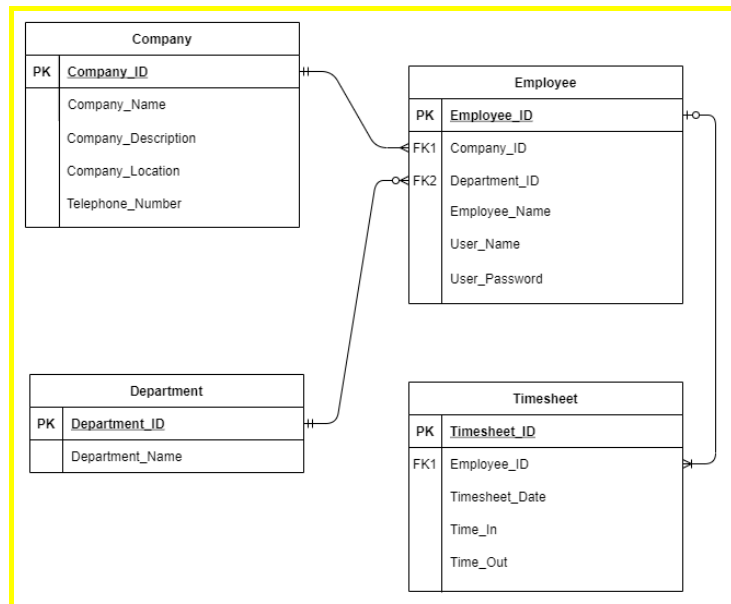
Company

| PK | Company_ID |
|---|---|
| | Company_Name |
| | Company_Description |
| | Company_Location |
| | Telephone_Number |

Employee

| PK | Employee_ID |
|---|---|
| FK1 | Company_ID |
| FK2 | Department_ID |
| | Employee_Name |
| | User_Name |
| | User_Password |

Department

| PK | Department_ID |
|---|---|
| | Department_Name |

Timesheet

| PK | Timesheet_ID |
|---|---|
| FK1 | Employee_ID |
| | Timesheet_Date |
| | Time_In |
| | Time_Out |